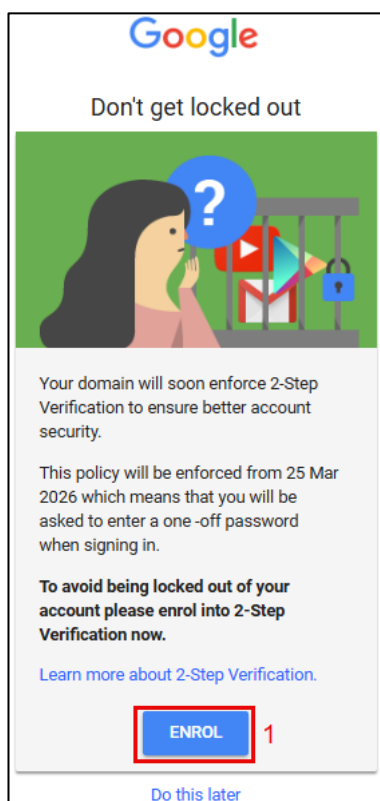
Google

Don't get locked out

?

Your domain will soon enforce 2-Step Verification to ensure better account security.

This policy will be enforced from 25 Mar 2026 which means that you will be asked to enter a one -off password when signing in.

**To avoid being locked out of your account please enrol into 2-Step Verification now.**

Learn more about 2-Step Verification.

ENROL

1

Do this later